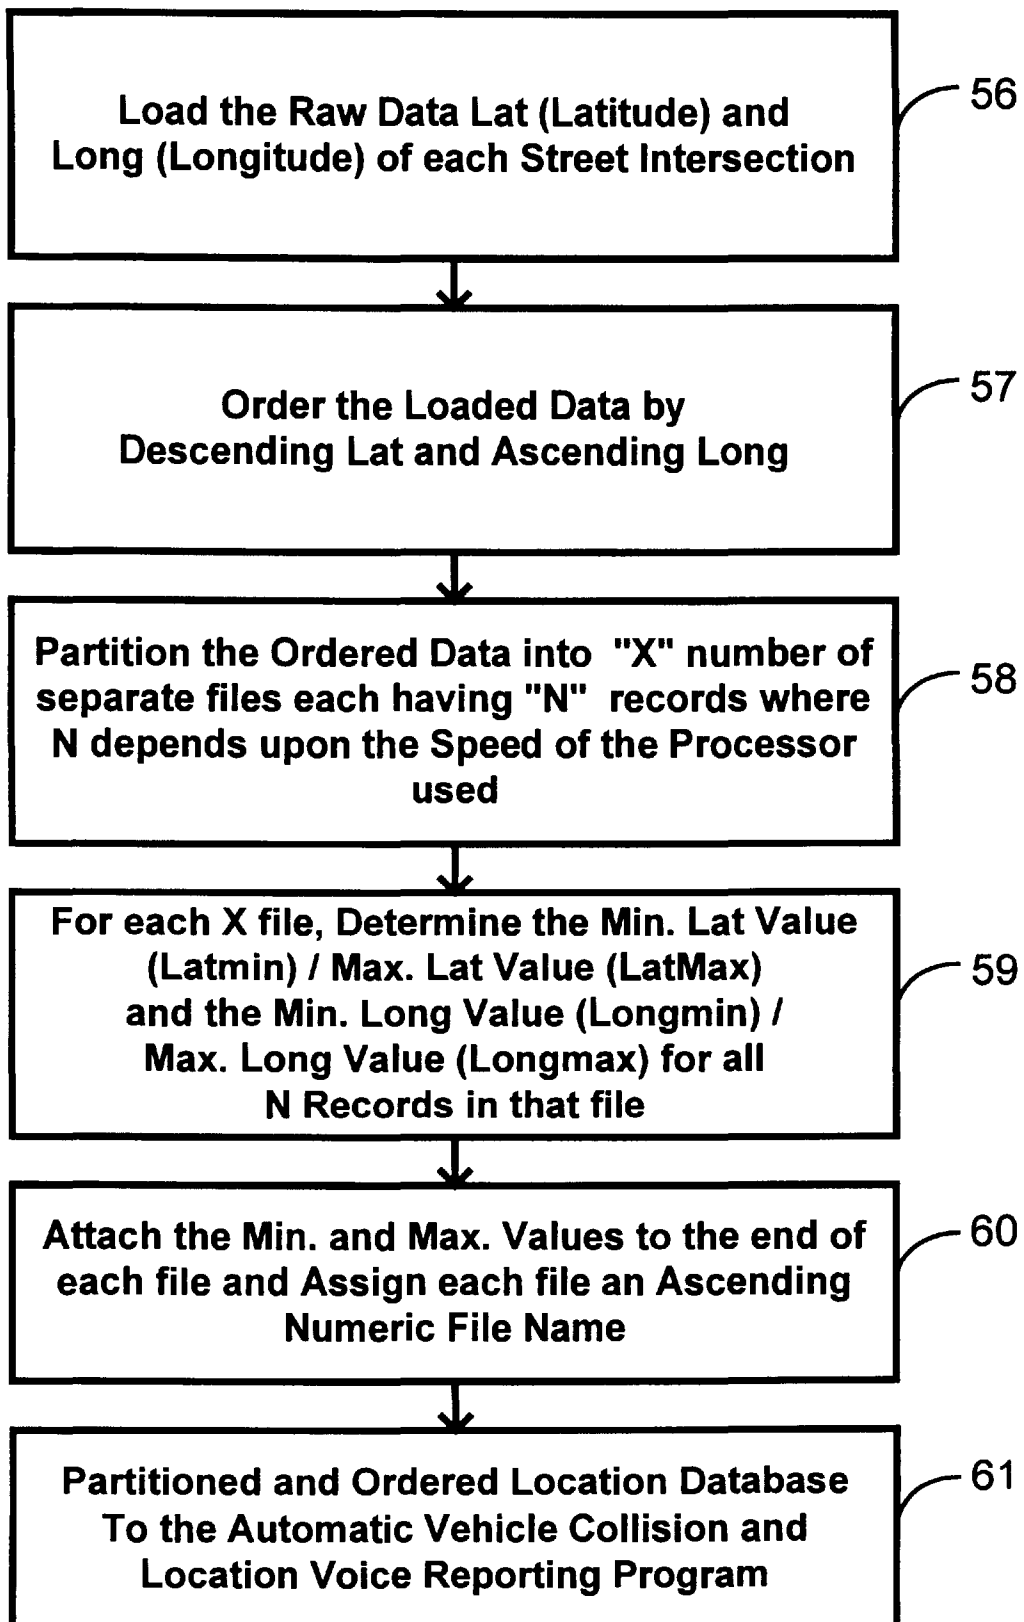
Load the Raw Data Lat (Latitude) and Long (Longitude) of each Street Intersection

56

Order the Loaded Data by Descending Lat and Ascending Long

57

Partition the Ordered Data into "X" number of separate files each having "N" records where N depends upon the Speed of the Processor used

58

For each X file, Determine the Min. Lat Value (Latmin) / Max. Lat Value (LatMax) and the Min. Long Value (Longmin) / Max. Long Value (Longmax) for all N Records in that file

59

Attach the Min. and Max. Values to the end of each file and Assign each file an Ascending Numeric File Name

60

Partitioned and Ordered Location Database To the Automatic Vehicle Collision and Location Voice Reporting Program

61